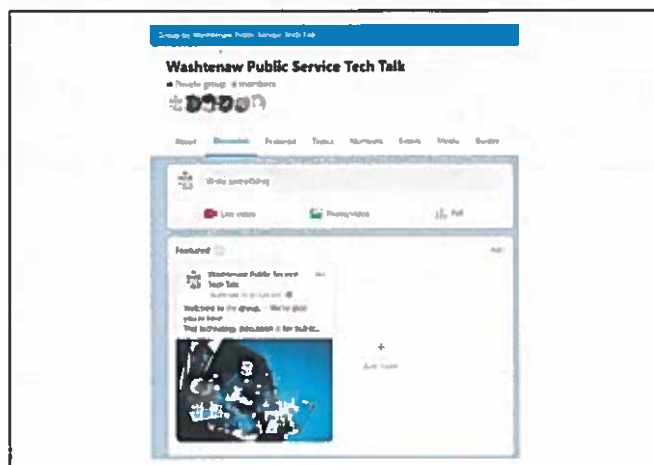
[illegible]

Washtenaw Public Service Tech Talk

Private group · 4 members

About Discussion Featured Topics Members Events Media Guides

Write something...

Live video Photo/video Poll

Featured

Washtenaw Public Service Tech Talk

Welcome to the group... We're glad you're here

This technology discussion is for Wash...

Add

+
Add more